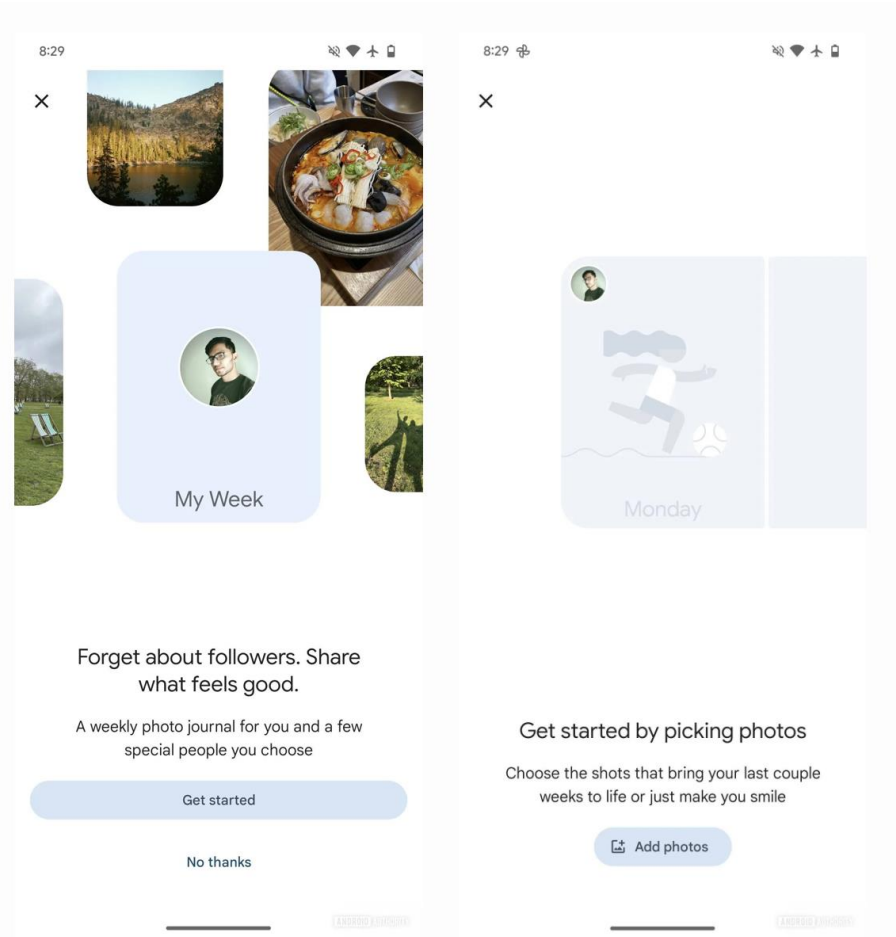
8:29

My Week

Forget about followers. Share what feels good.

A weekly photo journal for you and a few special people you choose

Get started

No thanks

8:29

Monday

Get started by picking photos

Choose the shots that bring your last couple weeks to life or just make you smile

Add photos